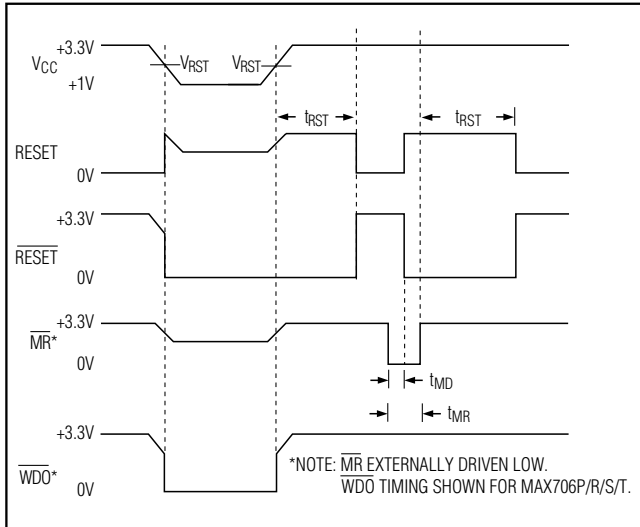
+3.3V
$V_{CC}$
+1V
$V_{RST}$
$V_{RST}$
$t_{RST}$
$t_{RST}$
RESET
0V
+3.3V
$\overline{RESET}$
0V
+3.3V
$\overline{MR}$*
0V
$t_{MD}$
$t_{MR}$
+3.3V
$\overline{WDO}$*
0V
*NOTE: $\overline{MR}$ EXTERNALLY DRIVEN LOW.
$\overline{WDO}$ TIMING SHOWN FOR MAX706P/R/S/T.